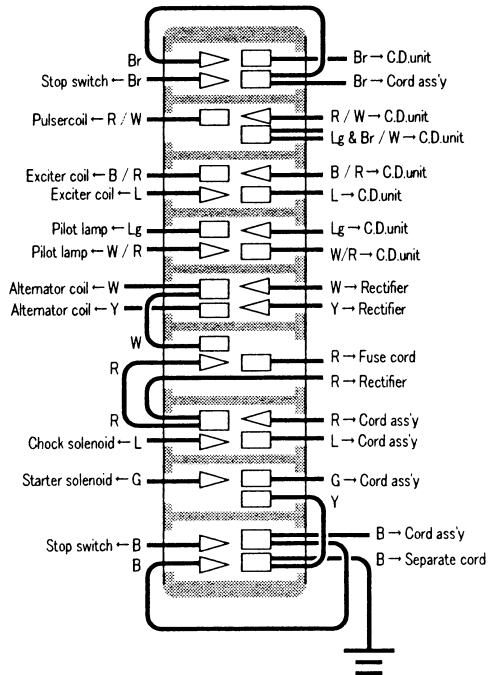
Br
Br → C.D.unit
Stop switch ← Br
Br → Cord ass'y
Pulsercoil ← R / W
R / W → C.D.unit
Lg & Br / W → C.D.unit
Exciter coil ← B / R
B / R → C.D.unit
Exciter coil ← L
L → C.D.unit
Pilot lamp ← Lg
Lg → C.D.unit
Pilot lamp ← W / R
W/R → C.D.unit
Alternator coil ← W
W → Rectifier
Alternator coil ← Y
Y → Rectifier
W
R
R → Fuse cord
R → Rectifier
R
R → Cord ass'y
Chock solenoid ← L
L → Cord ass'y
Starter solenoid ← G
G → Cord ass'y
Y
B → Cord ass'y
Stop switch ← B
B → Separate cord
B